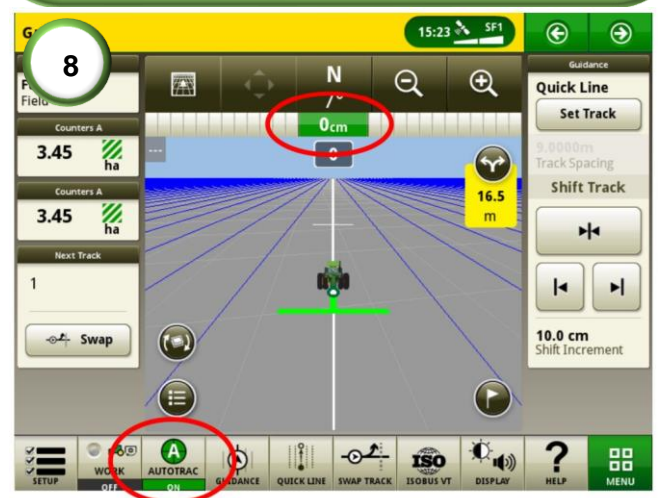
8

G

15:23 SF1

F
Field

Counters A
3.45 ha

Counters A
3.45 ha

Next Track
1

Swap

N
7°
0cm
0

16.5 m

Guidance
Quick Line
Set Track
9.0000m
Track Spacing
Shift Track

10.0 cm
Shift Increment

SETUP
WORK
OFF
A
AUTOTRAC
ON
GUIDANCE
QUICK LINE
SWAP TRACK
ISO
ISOBUS VT
DISPLAY
?
HELP
MENU